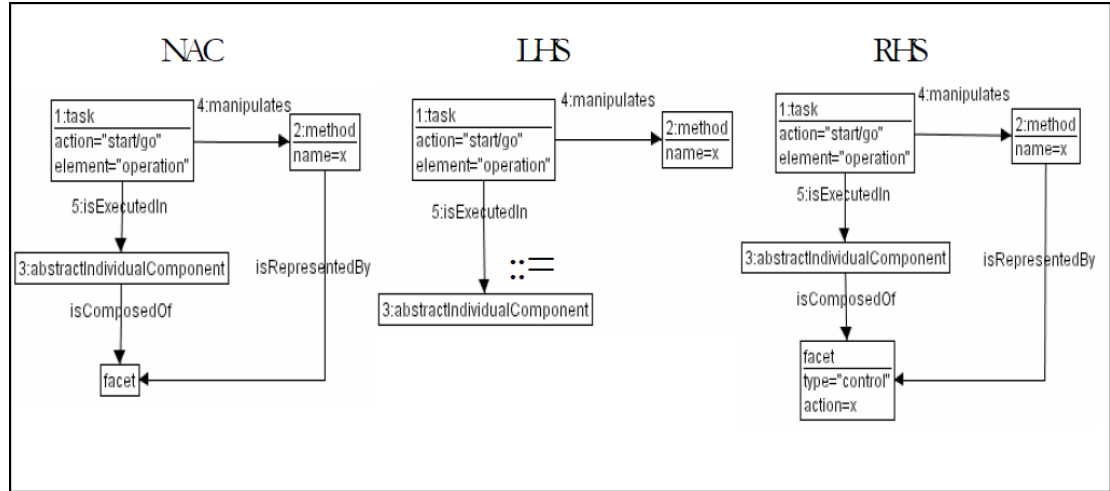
NAC

1:task
action="start/go"
element="operation"

4:manipulates

2:method
name=x

5:isExecutedIn

3:abstractIndividualComponent

isRepresentedBy

isComposedOf

facet

LHS

1:task
action="start/go"
element="operation"

4:manipulates

2:method
name=x

5:isExecutedIn

::=

3:abstractIndividualComponent

RHS

1:task
action="start/go"
element="operation"

4:manipulates

2:method
name=x

5:isExecutedIn

3:abstractIndividualComponent

isRepresentedBy

isComposedOf

facet
type="control"
action=x